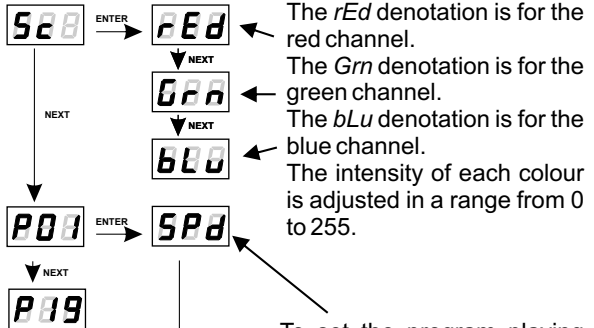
Sc8 ENTER rEd

NEXT

Grn

NEXT

bLu

NEXT

P01 ENTER SPd

NEXT

P19

The *rEd* denotation is for the red channel.
The *Grn* denotation is for the green channel.
The *bLu* denotation is for the blue channel.
The intensity of each colour is adjusted in a range from 0 to 255.

To set the program playing